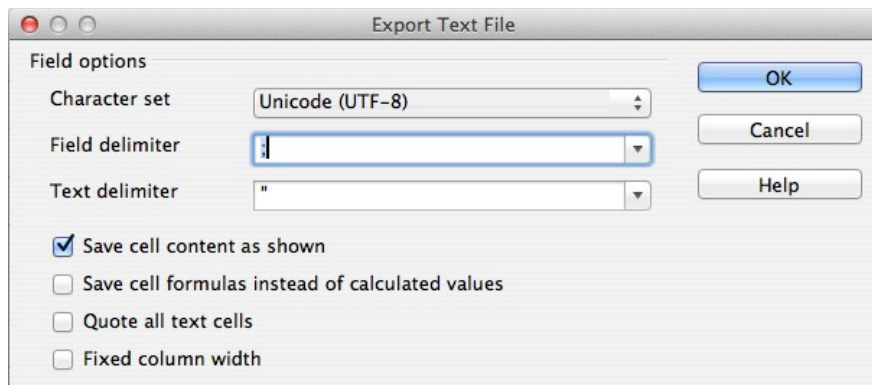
Export Text File

Field options

Character set
Unicode (UTF-8)

Field delimiter
;

Text delimiter
"

Save cell content as shown

Save cell formulas instead of calculated values

Quote all text cells

Fixed column width

OK

Cancel

Help